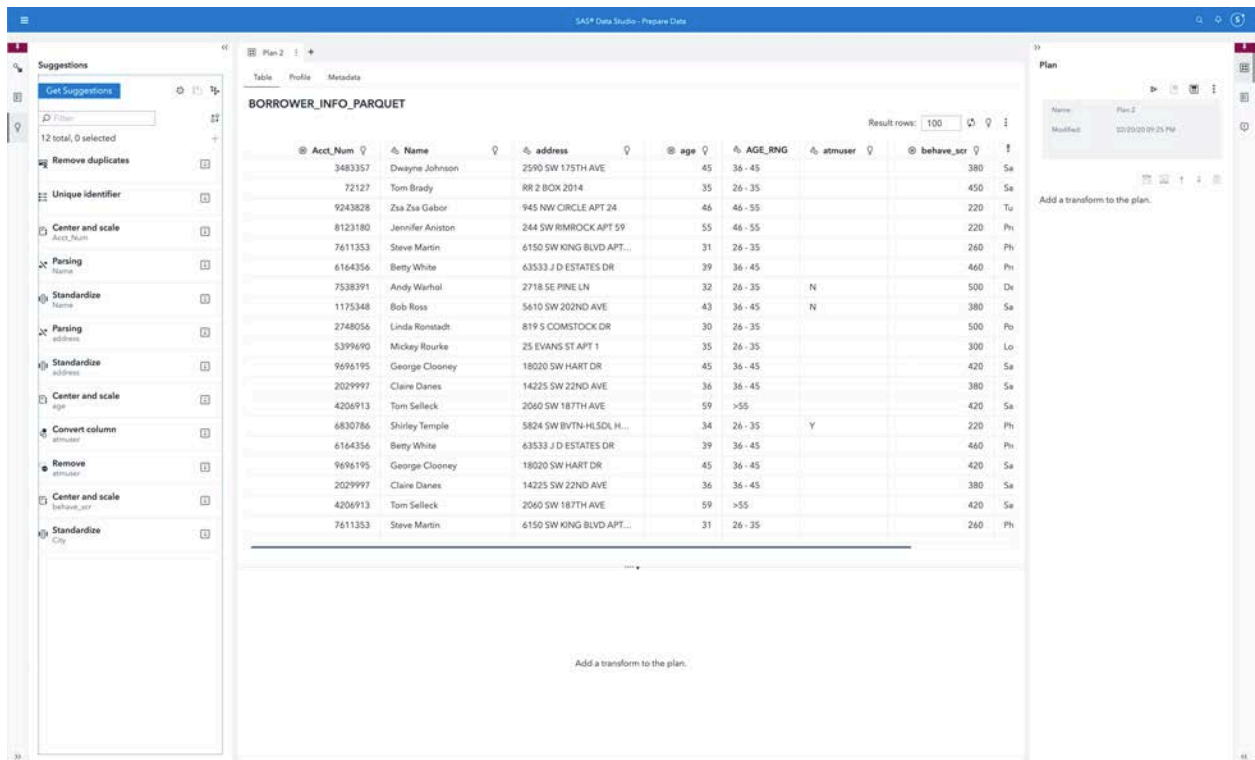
SAS® Data Studio - Prepare Data

Suggestions

Get Suggestions

Filter

12 total, 0 selected

Remove duplicates

Unique identifier

Center and scale
Acct_Num

Parsing
Name

Standardize
Name

Parsing
address

Standardize
address

Center and scale
age

Convert column
atmuser

Remove
atmuser

Center and scale
behave_scr

Standardize
City

Plan 2

Table Profile Metadata

BORROWER_INFO_PARQUET

Result rows: 100

| Acct_Num | Name | address | age | AGE_RNG | atmuser | behave_scr | |
|---|---|---|---|---|---|---|---|
| 3483357 | Dwayne Johnson | 2590 SW 175TH AVE | 45 | 36 - 45 | | 380 | Sa |
| 72127 | Tom Brady | RR 2 BOX 2014 | 35 | 26 - 35 | | 450 | Sa |
| 9243828 | Zsa Zsa Gabor | 945 NW CIRCLE APT 24 | 46 | 46 - 55 | | 220 | Tu |
| 8123180 | Jennifer Aniston | 244 SW RIMROCK APT 59 | 55 | 46 - 55 | | 220 | Pr |
| 7611353 | Steve Martin | 6150 SW KING BLVD APT... | 31 | 26 - 35 | | 260 | Ph |
| 6164356 | Betty White | 63533 J D ESTATES DR | 39 | 36 - 45 | | 460 | Pr |
| 7538391 | Andy Warhol | 2718 SE PINE LN | 32 | 26 - 35 | N | 500 | De |
| 1175348 | Bob Ross | 5610 SW 202ND AVE | 43 | 36 - 45 | N | 380 | Sa |
| 2748056 | Linda Ronstadt | 819 S COMSTOCK DR | 30 | 26 - 35 | | 500 | Po |
| 5399690 | Mickey Rourke | 25 EVANS ST APT 1 | 35 | 26 - 35 | | 300 | Lo |
| 9696195 | George Clooney | 18020 SW HART DR | 45 | 36 - 45 | | 420 | Sa |
| 2029997 | Claire Danes | 14225 SW 22ND AVE | 36 | 36 - 45 | | 380 | Sa |
| 4206913 | Tom Selleck | 2060 SW 187TH AVE | 59 | >55 | | 420 | Sa |
| 6830786 | Shirley Temple | 5824 SW BVTN-HLSDL H... | 34 | 26 - 35 | Y | 220 | Ph |
| 6164356 | Betty White | 63533 J D ESTATES DR | 39 | 36 - 45 | | 460 | Pr |
| 9696195 | George Clooney | 18020 SW HART DR | 45 | 36 - 45 | | 420 | Sa |
| 2029997 | Claire Danes | 14225 SW 22ND AVE | 36 | 36 - 45 | | 380 | Sa |
| 4206913 | Tom Selleck | 2060 SW 187TH AVE | 59 | >55 | | 420 | Sa |
| 7611353 | Steve Martin | 6150 SW KING BLVD APT... | 31 | 26 - 35 | | 260 | Ph |

Add a transform to the plan.

Plan

Name: Plan 2
Modified: 02/20/20 09:25 PM

Add a transform to the plan.